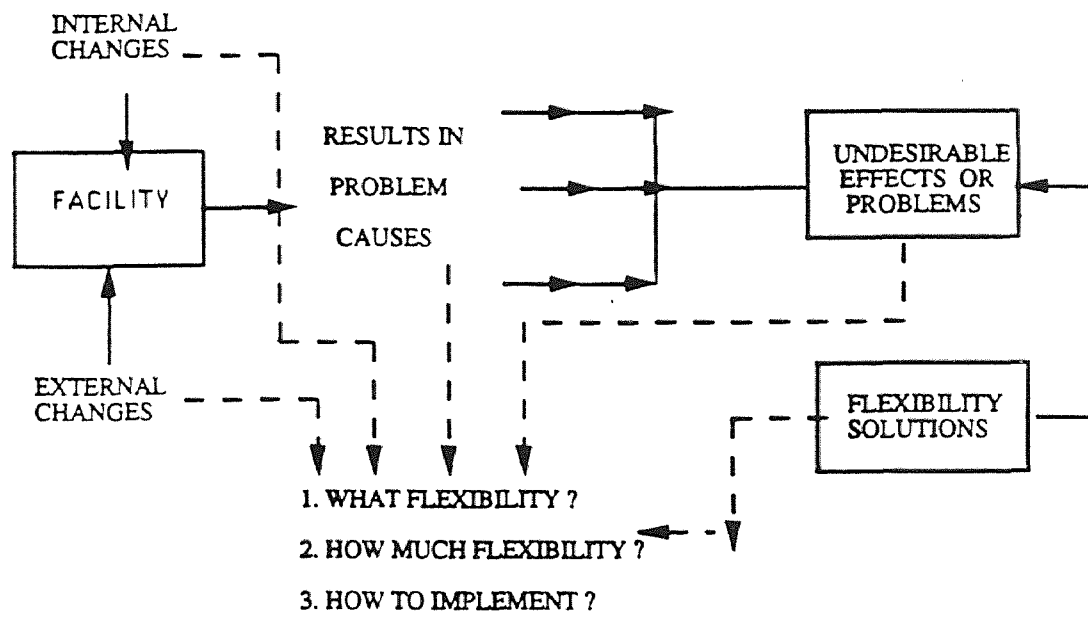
INTERNAL CHANGES

FACILITY

RESULTS IN PROBLEM CAUSES

UNDESIRABLE EFFECTS OR PROBLEMS

EXTERNAL CHANGES

FLEXIBILITY SOLUTIONS

1. WHAT FLEXIBILITY ?

2. HOW MUCH FLEXIBILITY ?

3. HOW TO IMPLEMENT ?